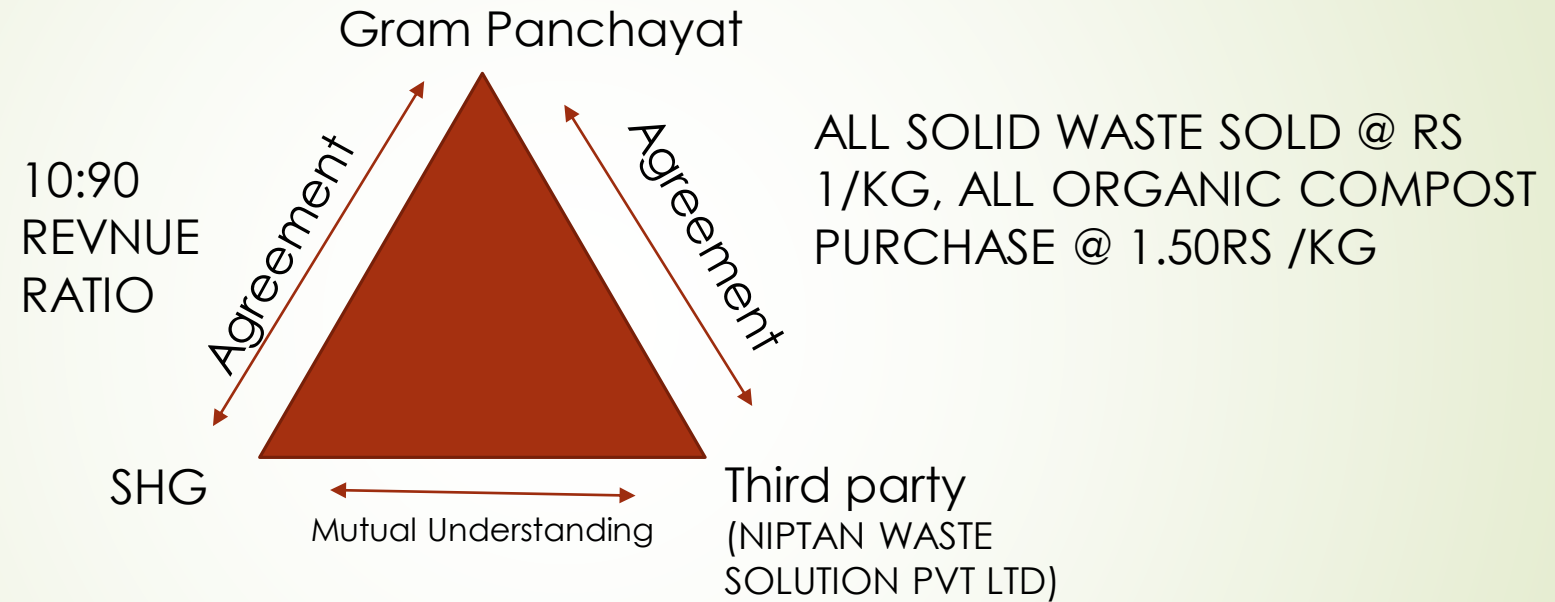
Gram Panchayat

10:90 REVNUE RATIO

Agreement

Agreement

ALL SOLID WASTE SOLD @ RS 1/KG, ALL ORGANIC COMPOST PURCHASE @ 1.50RS /KG

SHG

Mutual Understanding

Third party (NIPTAN WASTE SOLUTION PVT LTD)